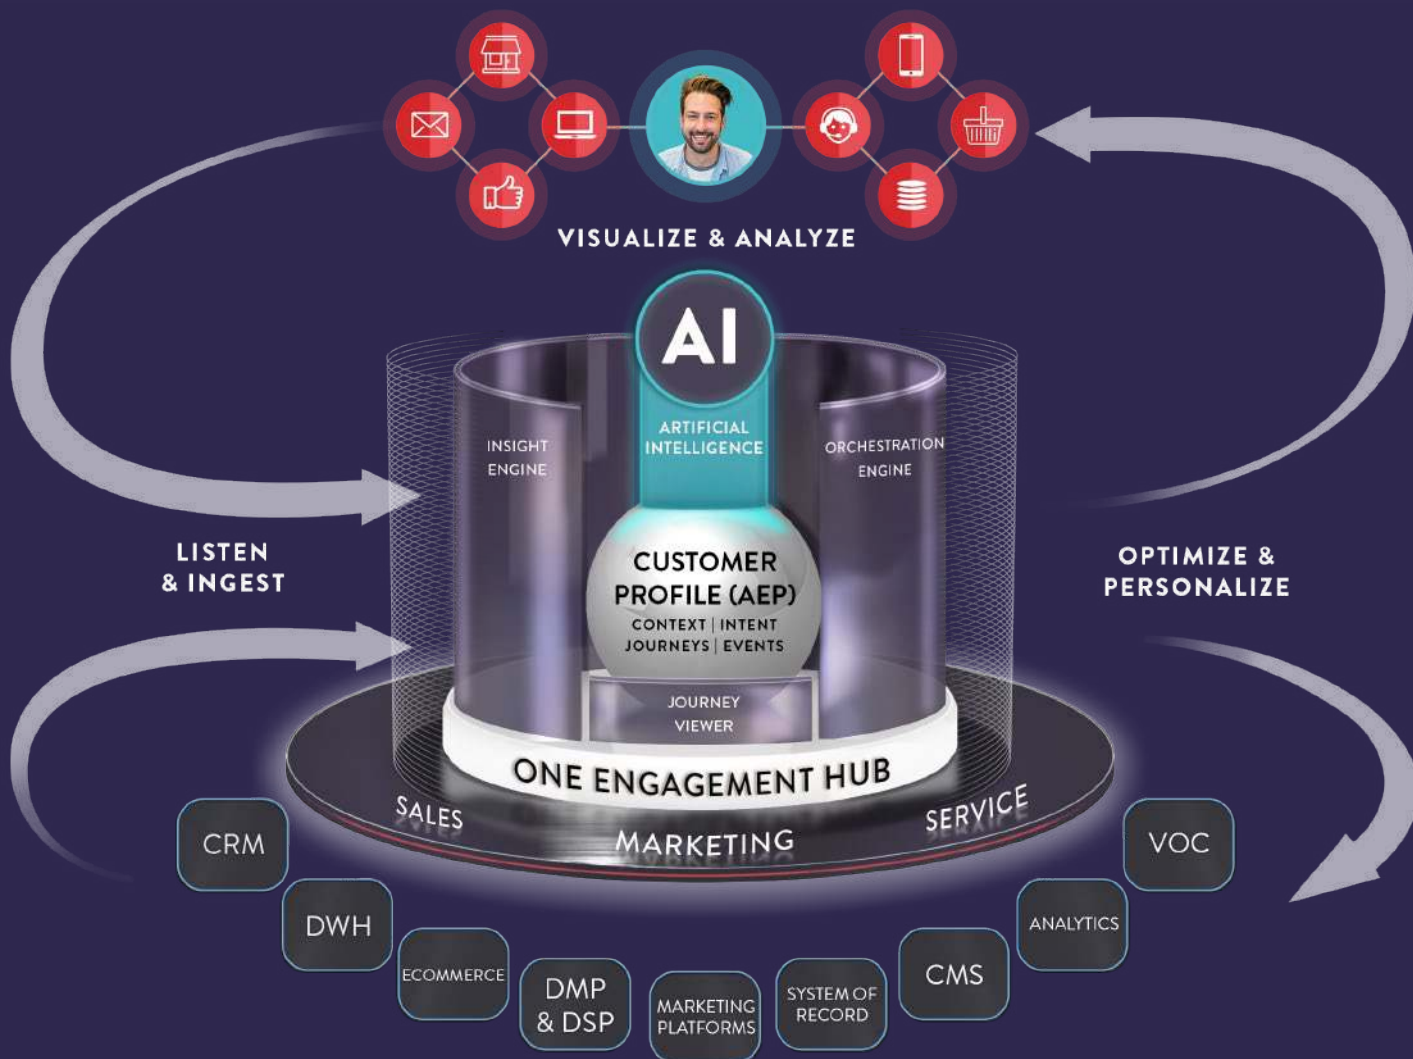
VISUALIZE & ANALYZE

AI

ARTIFICIAL INTELLIGENCE

INSIGHT ENGINE

ORCHESTRATION ENGINE

LISTEN & INGEST

OPTIMIZE & PERSONALIZE

CUSTOMER PROFILE (AEP)

CONTEXT | INTENT
JOURNEYS | EVENTS

JOURNEY VIEWER

ONE ENGAGEMENT HUB

SALES

MARKETING

SERVICE

CRM

DWH

ECOMMERCE

DMP & DSP

MARKETING PLATFORMS

SYSTEM OF RECORD

CMS

ANALYTICS

VOC